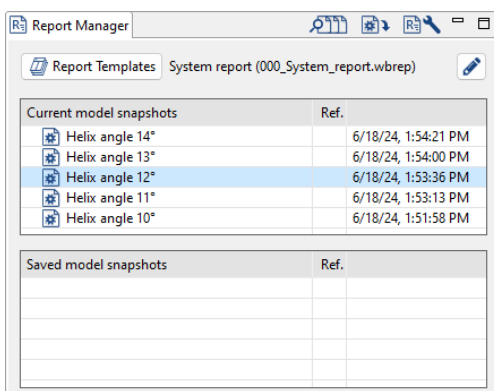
Report Manager

Report Templates System report (000_System_report.wbrep)

| Current model snapshots | Ref. | |
|---|---|---|
| Helix angle 14° | | 6/18/24, 1:54:21 PM |
| Helix angle 13° | | 6/18/24, 1:54:00 PM |
| Helix angle 12° | | 6/18/24, 1:53:36 PM |
| Helix angle 11° | | 6/18/24, 1:53:13 PM |
| Helix angle 10° | | 6/18/24, 1:51:58 PM |

| Saved model snapshots | Ref. | |
|---|---|---|